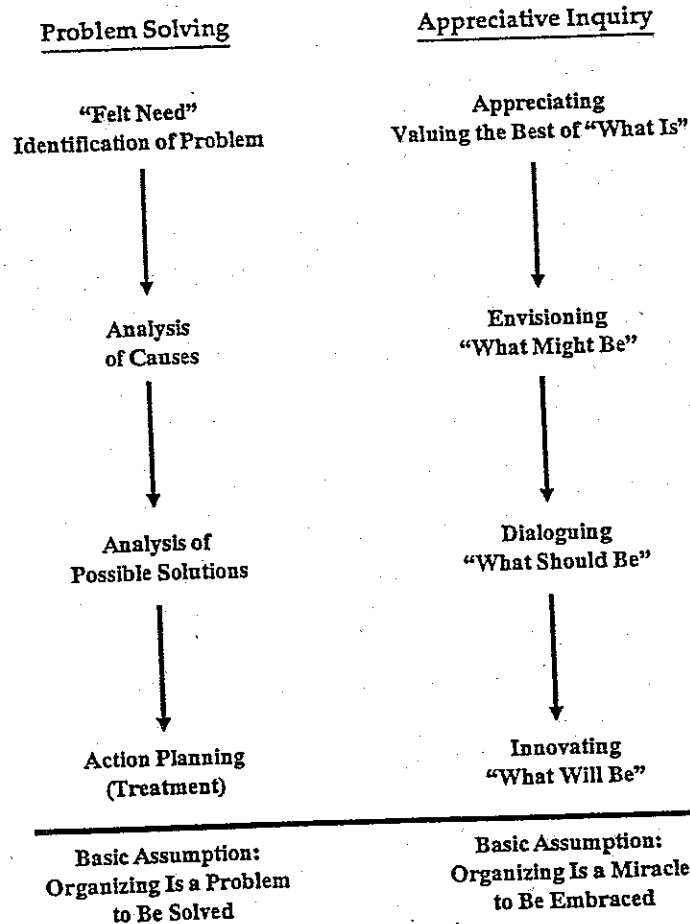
Problem Solving

"Felt Need"
Identification of Problem

Analysis
of Causes

Analysis of
Possible Solutions

Action Planning
(Treatment)

Basic Assumption:
Organizing Is a Problem
to Be Solved

Appreciative Inquiry

Appreciating
Valuing the Best of "What Is"

Envisioning
"What Might Be"

Dialoguing
"What Should Be"

Innovating
"What Will Be"

Basic Assumption:
Organizing Is a Miracle
to Be Embraced